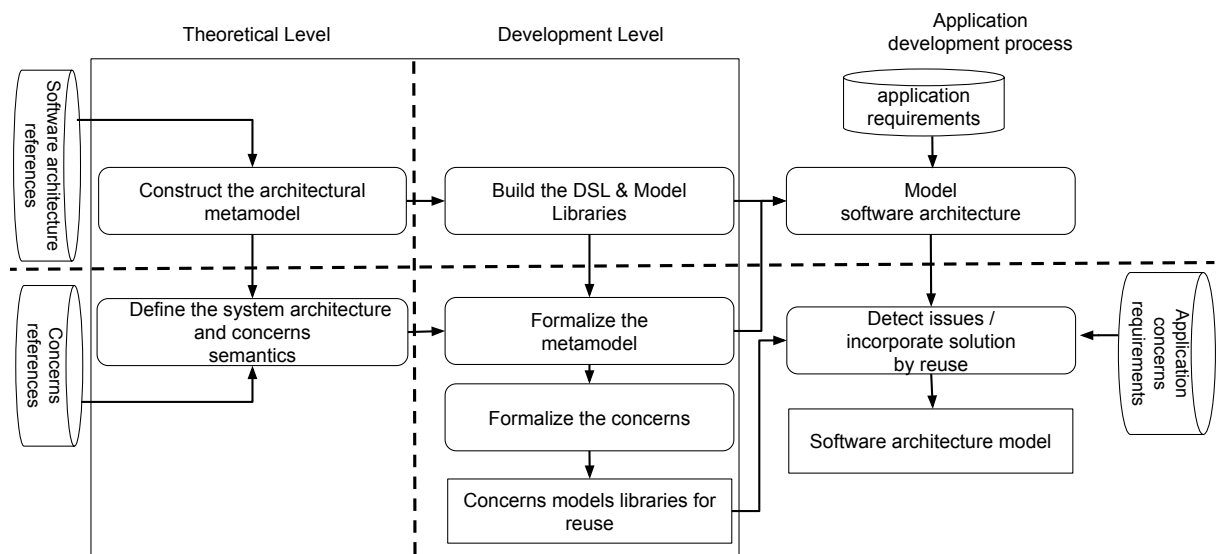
Theoretical Level

Development Level

Application development process

Software architecture references

application requirements

Construct the architectural metamodel

Build the DSL & Model Libraries

Model software architecture

Concerns references

Define the system architecture and concerns semantics

Formalize the metamodel

Detect issues / incorporate solution by reuse

Application concerns requirements

Formalize the concerns

Software architecture model

Concerns models libraries for reuse